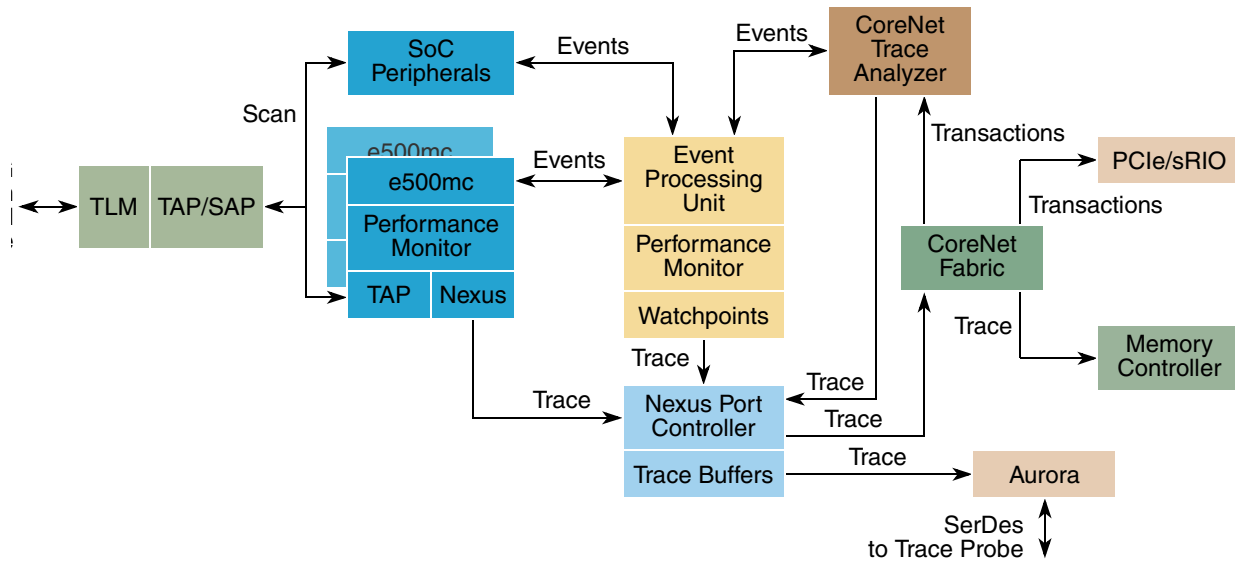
SoC Peripherals

Events

Events

CoreNet Trace Analyzer

Scan

e500mc

TLM

TAP/SAP

e500mc

Events

Event Processing Unit

Transactions

PCIe/sRIO

Transactions

Performance Monitor

Performance Monitor

CoreNet Fabric

TAP

Nexus

Watchpoints

Trace

Trace

Memory Controller

Trace

Trace

Trace

Nexus Port Controller

Trace

Trace Buffers

Trace

Aurora

SerDes to Trace Probe